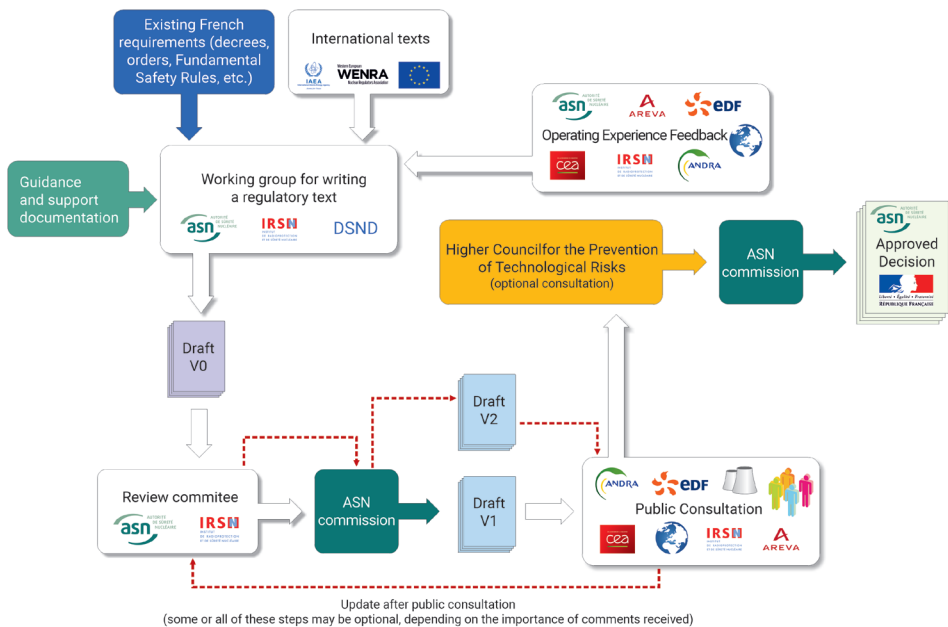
Existing French requirements (decrees, orders, Fundamental Safety Rules, etc.)

International texts

IAEA

Western European Nuclear Regulators Association
WENRA

asn AUTORITÉ DE SÛRETÉ NUCLÉAIRE

AREVA

EDF

Operating Experience Feedback

cea

IRSN

ANDRA

Guidance and support documentation

Working group for writing a regulatory text

asn AUTORITÉ DE SÛRETÉ NUCLÉAIRE

IRSN

DSND

Higher Councilfor the Prevention of Technological Risks
(optional consultation)

ASN commission

asn AUTORITÉ DE SÛRETÉ NUCLÉAIRE

Approved Decision

Liberté • Égalité • Fraternité
RÉPUBLIQUE FRANÇAISE

Draft V0

Draft V2

Review commitee

asn AUTORITÉ DE SÛRETÉ NUCLÉAIRE

IRSN

ASN commission

Draft V1

ANDRA

EDF

Public Consultation

cea

IRSN

AREVA

Update after public consultation
(some or all of these steps may be optional, depending on the importance of comments received)